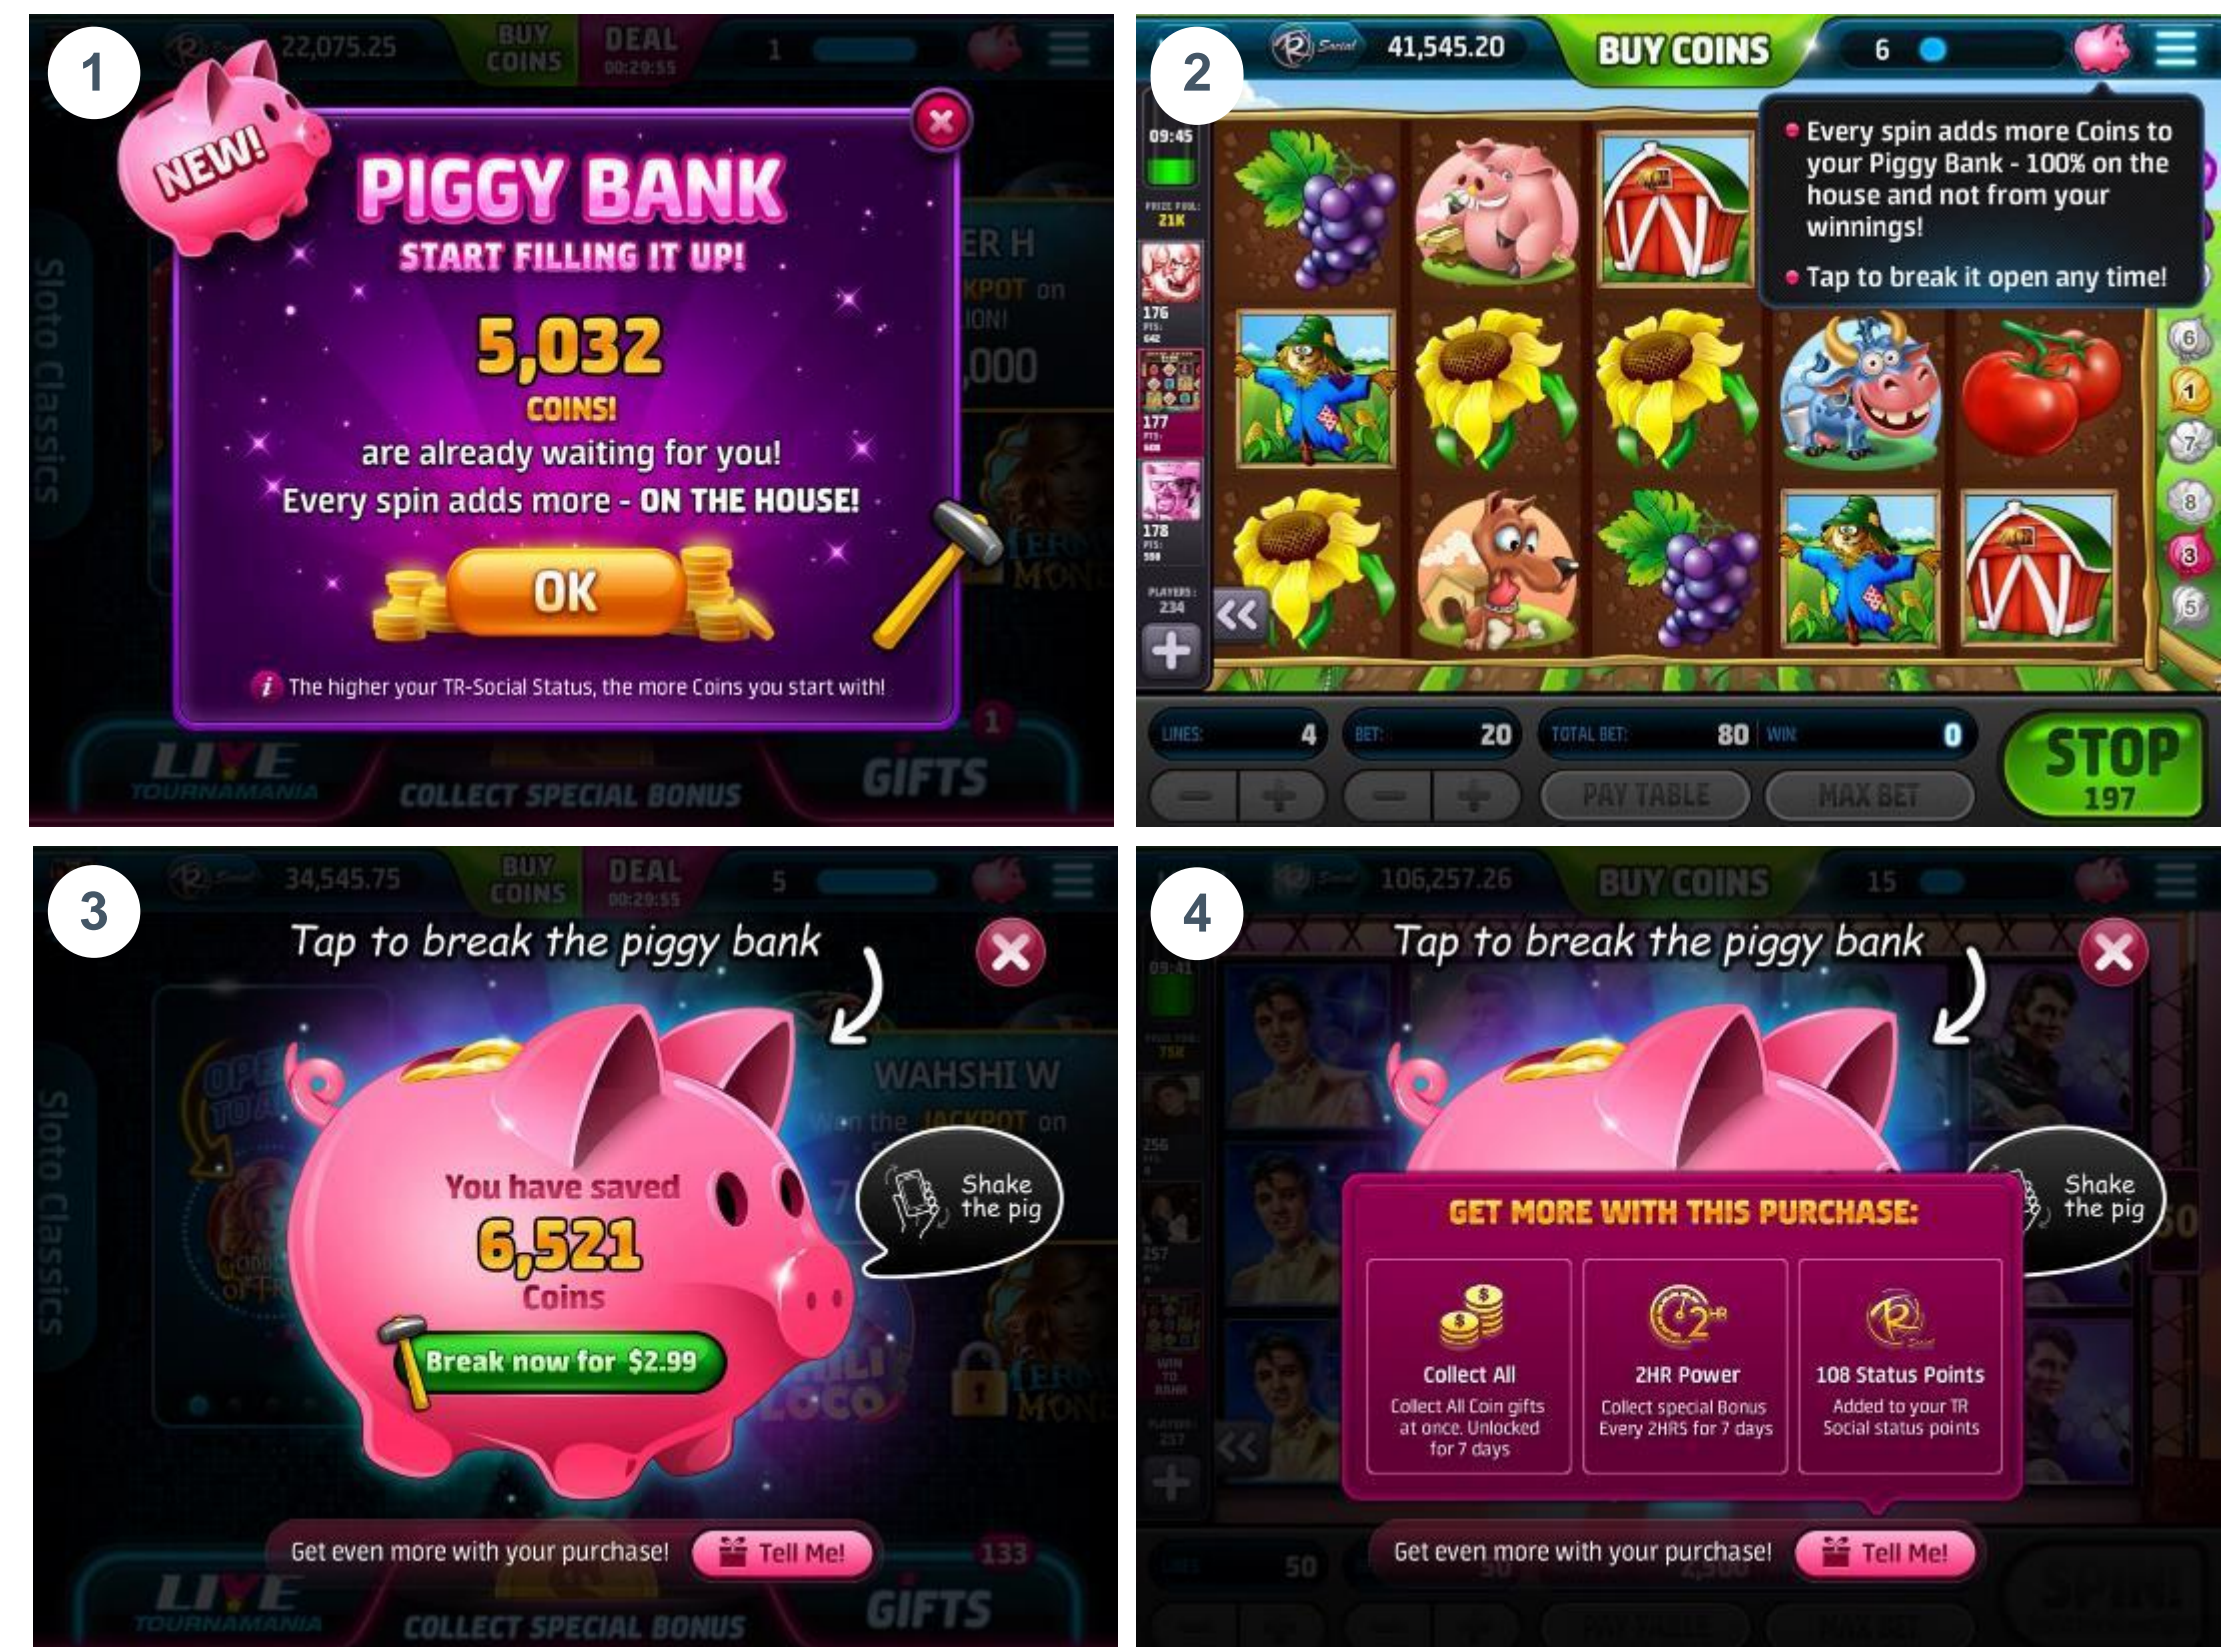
1

22,075.25 BUY COINS DEAL 00:29:55 1

NEW!

PIGGY BANK

START FILLING IT UP!

5,032

COINS!

are already waiting for you!

Every spin adds more - ON THE HOUSE!

OK

The higher your TR-Social Status, the more Coins you start with!

Sloto Classics

LIVE TOURNAMANIA

COLLECT SPECIAL BONUS

1

GIFTS

2

41,545.20 BUY COINS 6

09:45

PRIZE POOL: 21K

176

177

178

PLAYERS: 234

• Every spin adds more Coins to your Piggy Bank - 100% on the house and not from your winnings!

• Tap to break it open any time!

LINES: 4 BET: 20 TOTAL BET: 80 WIN 0

PAY TABLE MAX BET

STOP 197

3

34,545.75 BUY COINS DEAL 00:29:55 5

Tap to break the piggy bank

Sloto Classics

WAHSHI W

Won the JACKPOT on

You have saved

6,521

Coins

Break now for $2.99

Shake the pig

Get even more with your purchase! Tell Me!

133

LIVE TOURNAMANIA

COLLECT SPECIAL BONUS

GIFTS

4

106,257.26 BUY COINS 15

Tap to break the piggy bank

Shake the pig

GET MORE WITH THIS PURCHASE:

Collect All
Collect All Coin gifts at once. Unlocked for 7 days

2HR Power
Collect special Bonus Every 2HRS for 7 days

108 Status Points
Added to your TR Social status points

Get even more with your purchase! Tell Me!

50